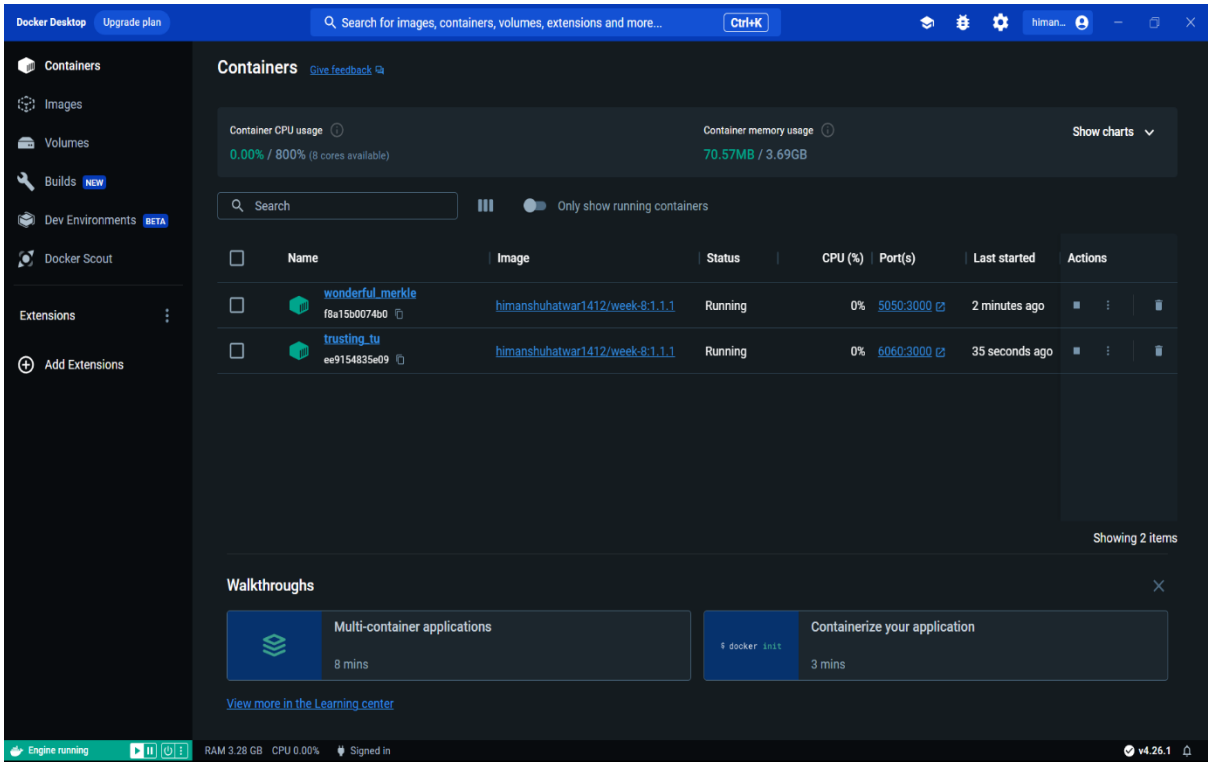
Docker Desktop Upgrade plan

Search for images, containers, volumes, extensions and more... Ctrl+K

himan...

Containers
Images
Volumes
Builds NEW
Dev Environments BETA
Docker Scout

Extensions

Add Extensions

Containers Give feedback

Container CPU usage
0.00% / 800% (8 cores available)

Container memory usage
70.57MB / 3.69GB

Show charts

Search

Only show running containers

| | Name | Image | Status | CPU (%) | Port(s) | Last started | Actions |
|---|---|---|---|---|---|---|---|
| | wonderful_merkle f8a15b0074b0 | himanshuhatwar1412/week-8:1.1.1 | Running | 0% | 5050:3000 | 2 minutes ago | |
| | trusting_tu ee9154835e09 | himanshuhatwar1412/week-8:1.1.1 | Running | 0% | 6060:3000 | 35 seconds ago | |

Showing 2 items

Walkthroughs

Multi-container applications
8 mins

$ docker init
Containerize your application
3 mins

View more in the Learning center

Engine running

RAM 3.28 GB CPU 0.00% Signed in

v4.26.1